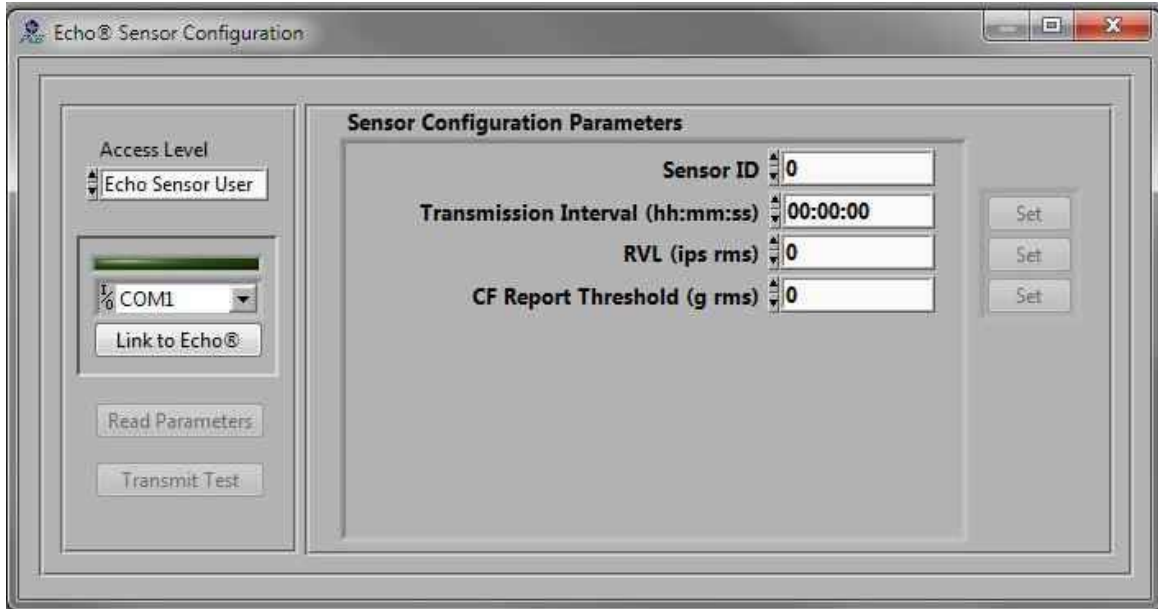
Echo® Sensor Configuration

Access Level
Echo Sensor User

COM1
Link to Echo®

Read Parameters

Transmit Test

Sensor Configuration Parameters

Sensor ID 0
Transmission Interval (hh:mm:ss) 00:00:00
RVL (ips rms) 0
CF Report Threshold (g rms) 0

Set
Set
Set